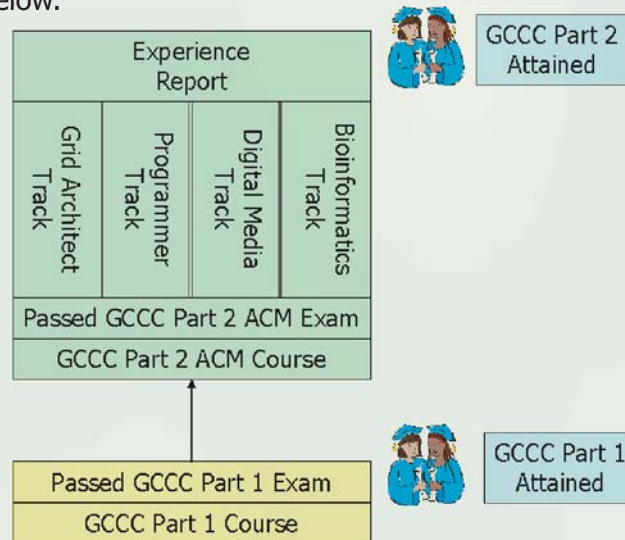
elow.

Experience Report

Grid Architect Track

Programmer Track

Digital Media Track

Bioinformatics Track

Passed GCCC Part 2 ACM Exam

GCCC Part 2 ACM Course

GCCC Part 2 Attained

Passed GCCC Part 1 Exam

GCCC Part 1 Course

GCCC Part 1 Attained